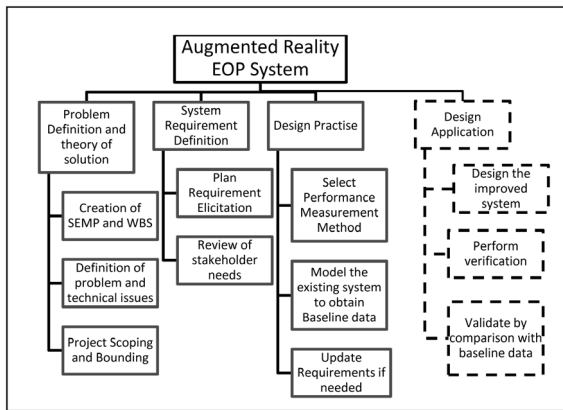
Augmented Reality EOP System

Problem Definition and theory of solution

Creation of SEMP and WBS

Definition of problem and technical issues

Project Scoping and Bounding

System Requirement Definition

Plan Requirement Elicitation

Review of stakeholder needs

Design Practise

Select Performance Measurement Method

Model the existing system to obtain Baseline data

Update Requirements if needed

Design Application

Design the improved system

Perform verification

Validate by comparison with baseline data